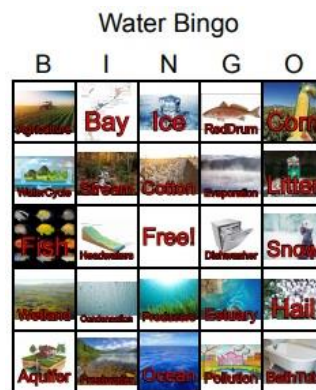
Water Bingo

| B | I | N | G | O |
|---|---|---|---|---|
| Agriculture | Bay | Ice | RedDrum | Corn |
| WaterCycle | Stream | Cotton | Evaporation | Litter |
| Fish | Headwaters | Free! | Dishwasher | Snow |
| Wetland | Condensation | Producers | Estuary | Hail |
| Aquifer | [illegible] | Ocean | Pollution | BathTu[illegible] |